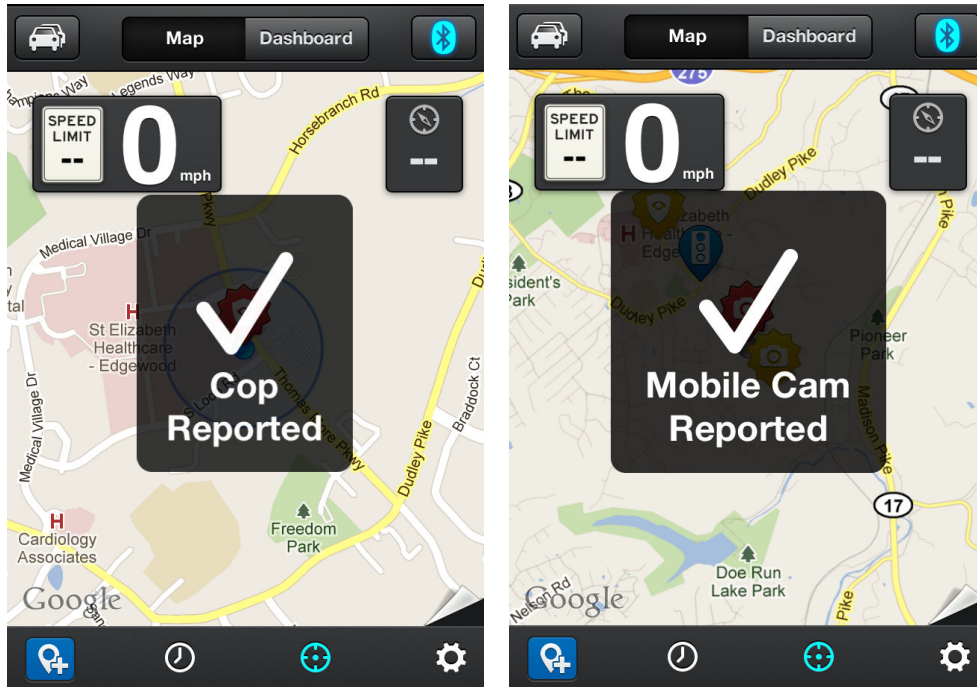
Map Dashboard

Legends Way
Horsebranch Rd
SPEED LIMIT
--
0
mph
--
Medical Village Dr
St Elizabeth Healthcare - Edgewood
Cop Reported
Medical Village Dr
Braddock Ct
Thomas More Pkwy
Dudley Pike
Freedom Park
Cardiology Associates
Google

Map Dashboard

275
SPEED LIMIT
--
0
mph
--
Dudley Pike
Elizabeth
Edge
sident's Park
Dudley Pike
Pioneer Park
Mobile Cam Reported
Madison Pike
17
Doe Run Lake Park
Nelson Rd
Google
Pike